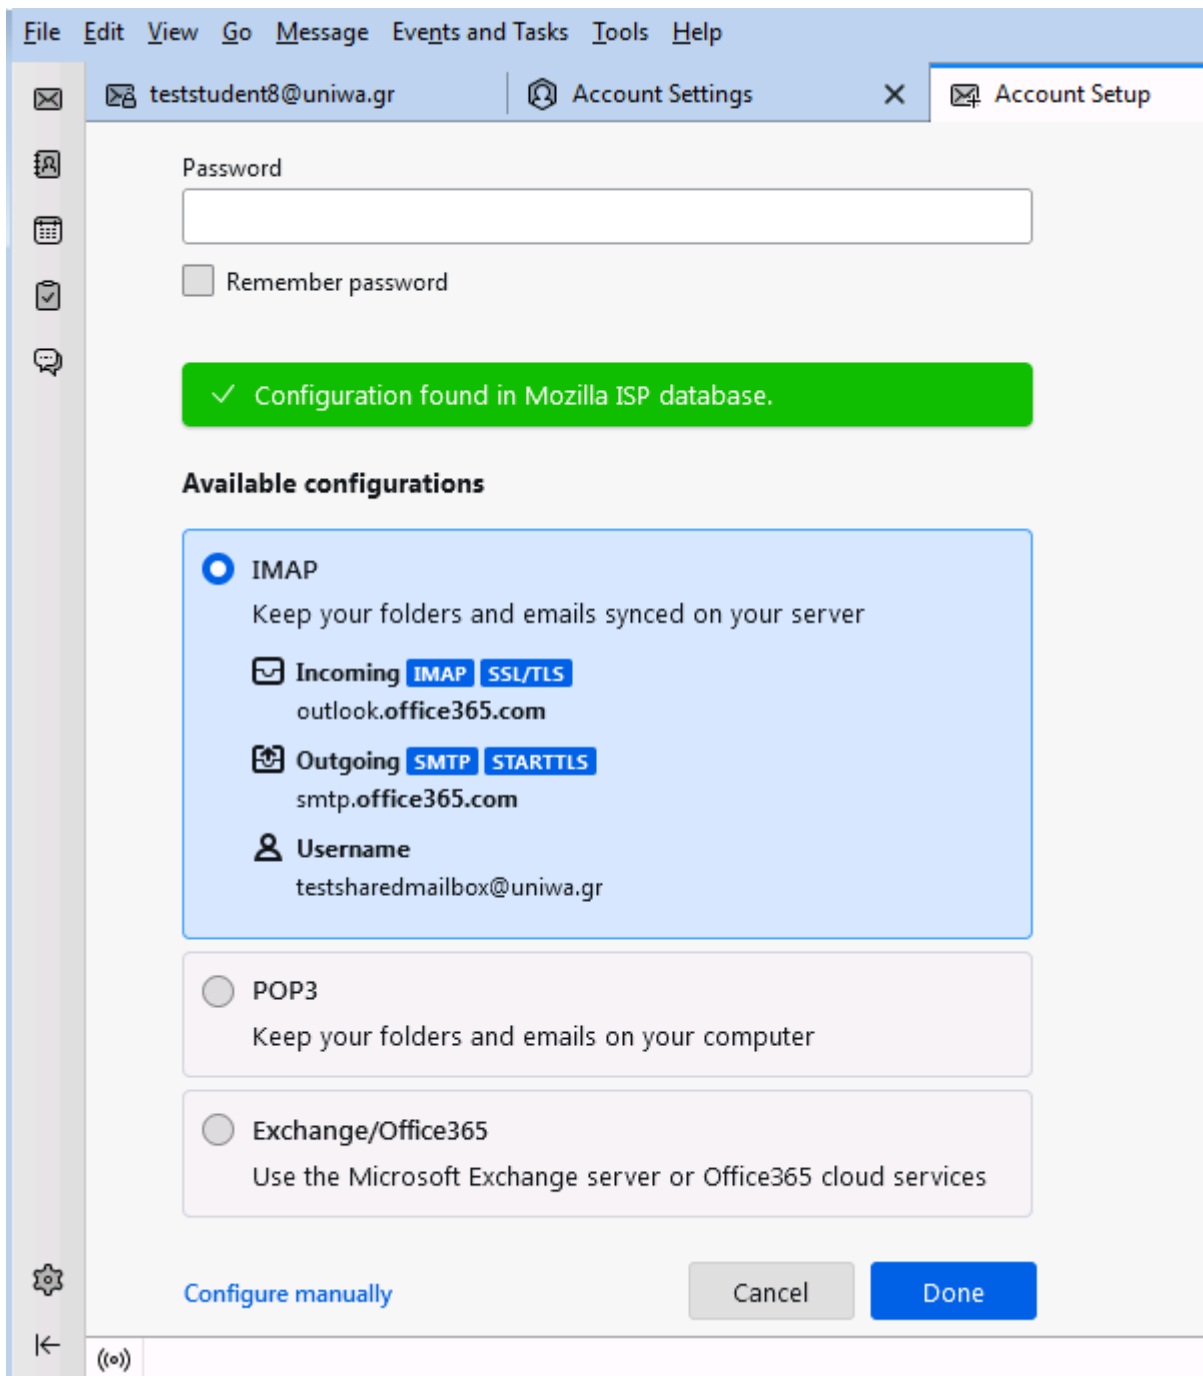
File Edit View Go Message Events and Tasks Tools Help

teststudent8@uniwa.gr | Account Settings ✕ | Account Setup

Password

Remember password

✓ Configuration found in Mozilla ISP database.

Available configurations

IMAP
Keep your folders and emails synced on your server

Incoming IMAP SSL/TLS
outlook.office365.com

Outgoing SMTP STARTTLS
smtp.office365.com

Username
testsharedmailbox@uniwa.gr

POP3
Keep your folders and emails on your computer

Exchange/Office365
Use the Microsoft Exchange server or Office365 cloud services

Configure manually

Cancel

Done